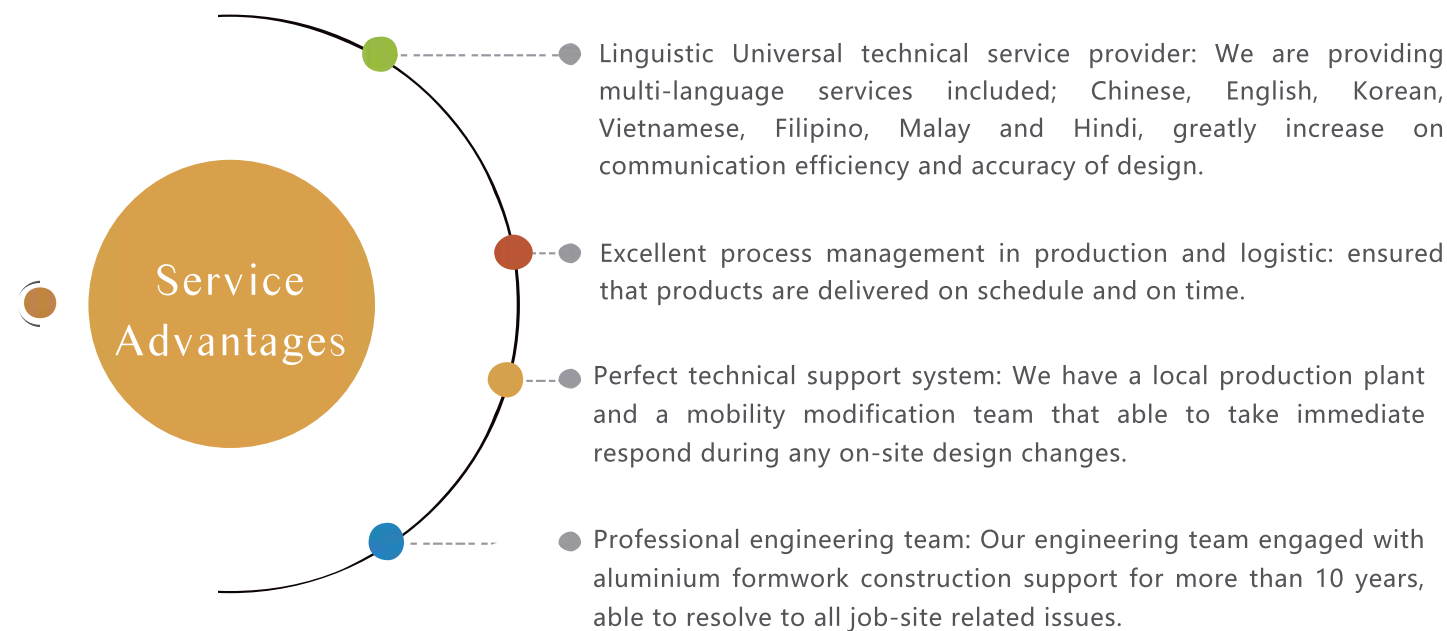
Service Advantages

Linguistic Universal technical service provider: We are providing multi-language services included; Chinese, English, Korean, Vietnamese, Filipino, Malay and Hindi, greatly increase on communication efficiency and accuracy of design.

Excellent process management in production and logistic: ensured that products are delivered on schedule and on time.

Perfect technical support system: We have a local production plant and a mobility modification team that able to take immediate respond during any on-site design changes.

Professional engineering team: Our engineering team engaged with aluminium formwork construction support for more than 10 years, able to resolve to all job-site related issues.